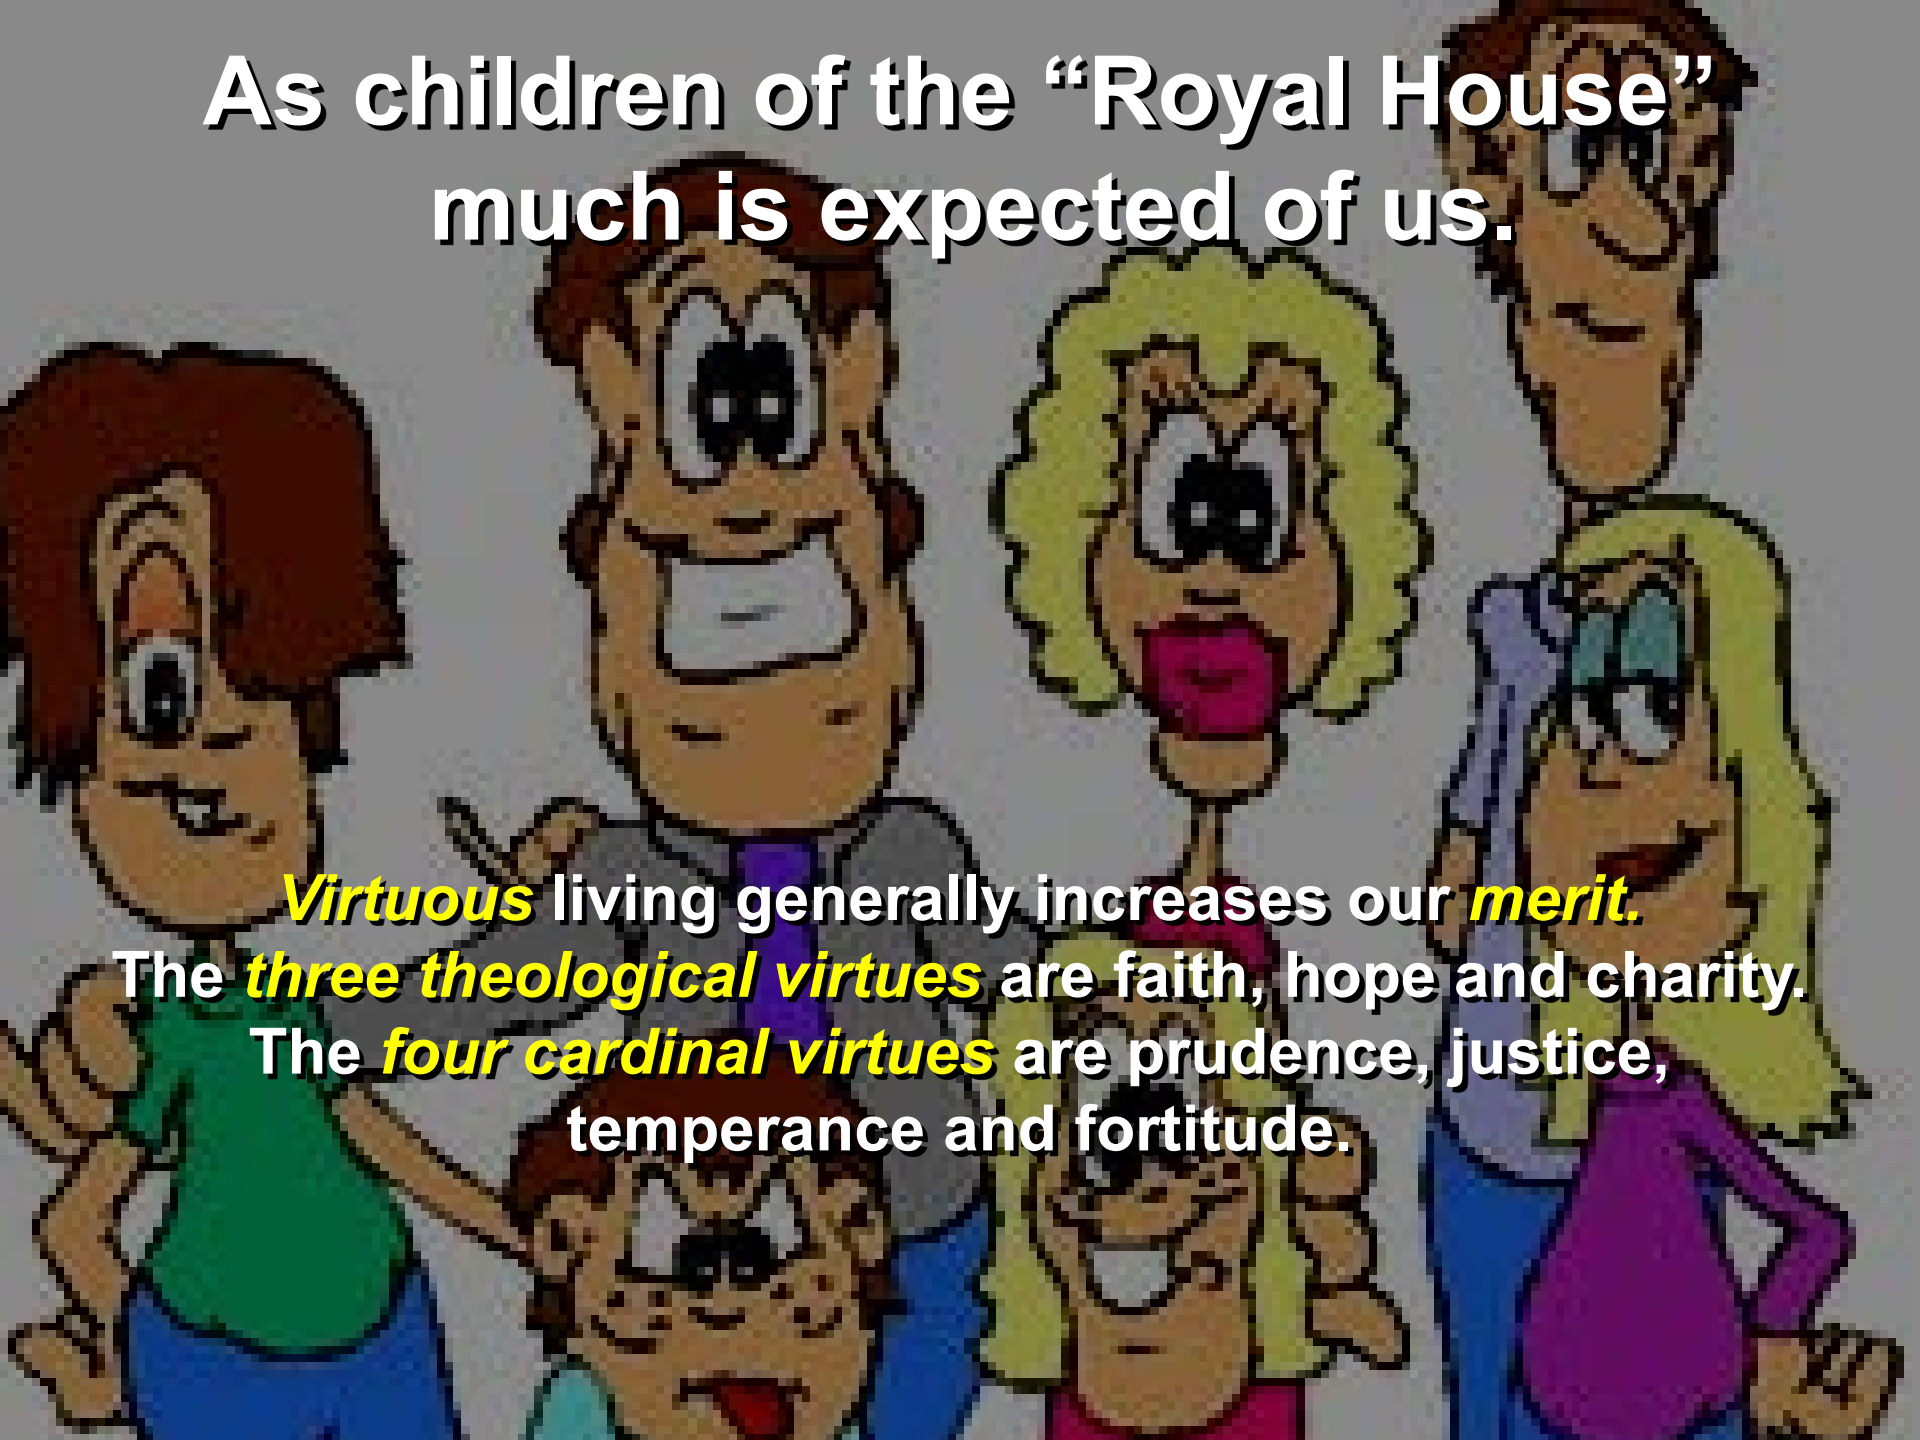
As children of the “Royal House” much is expected of us.

Virtuous living generally increases our merit.
The three theological virtues are faith, hope and charity.
The four cardinal virtues are prudence, justice, temperance and fortitude.